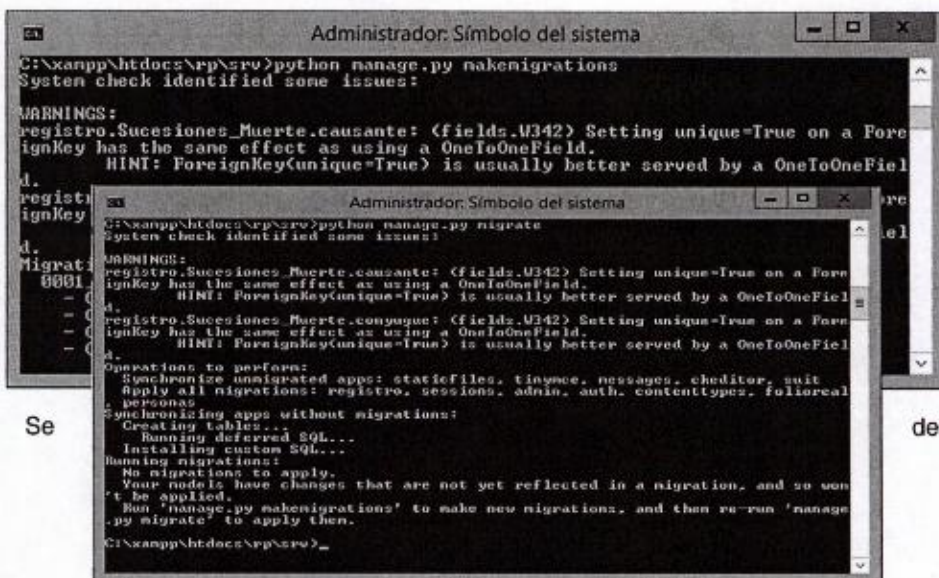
Administrador: Símbolo del sistema

C:\xampp\htdocs\rp\srv>python manage.py makemigrations
System check identified some issues:

WARNINGS:
registro.Sucesiones_Muerte.causante: (fields.W342) Setting unique=True on a ForeignKey has the same effect as using a OneToOneField.
HINT: ForeignKey(unique=True) is usually better served by a OneToOneField.
registr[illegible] ignKey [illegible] ore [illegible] el
d.
Migrati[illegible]
0001_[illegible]
- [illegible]
- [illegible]
- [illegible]
- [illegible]

Administrador: Símbolo del sistema

C:\xampp\htdocs\rp\srv>python manage.py migrate
System check identified some issues:

WARNINGS:
registro.Sucesiones_Muerte.causante: (fields.W342) Setting unique=True on a ForeignKey has the same effect as using a OneToOneField.
HINT: ForeignKey(unique=True) is usually better served by a OneToOneField.
registro.Sucesiones_Muerte.conyugue: (fields.W342) Setting unique=True on a ForeignKey has the same effect as using a OneToOneField.
HINT: ForeignKey(unique=True) is usually better served by a OneToOneField.
Operations to perform:
Synchronize unmigrated apps: staticfiles, tinymce, messages, ckeditor, suit
Apply all migrations: registro, sessions, admin, auth, contenttypes, folioreal, personas
Synchronizing apps without migrations:
Creating tables...
Running deferred SQL...
Installing custom SQL...
Running migrations:
No migrations to apply.
Your models have changes that are not yet reflected in a migration, and so won't be applied.
Run 'manage.py makemigrations' to make new migrations, and then re-run 'manage.py migrate' to apply them.

C:\xampp\htdocs\rp\srv>_

Se

de